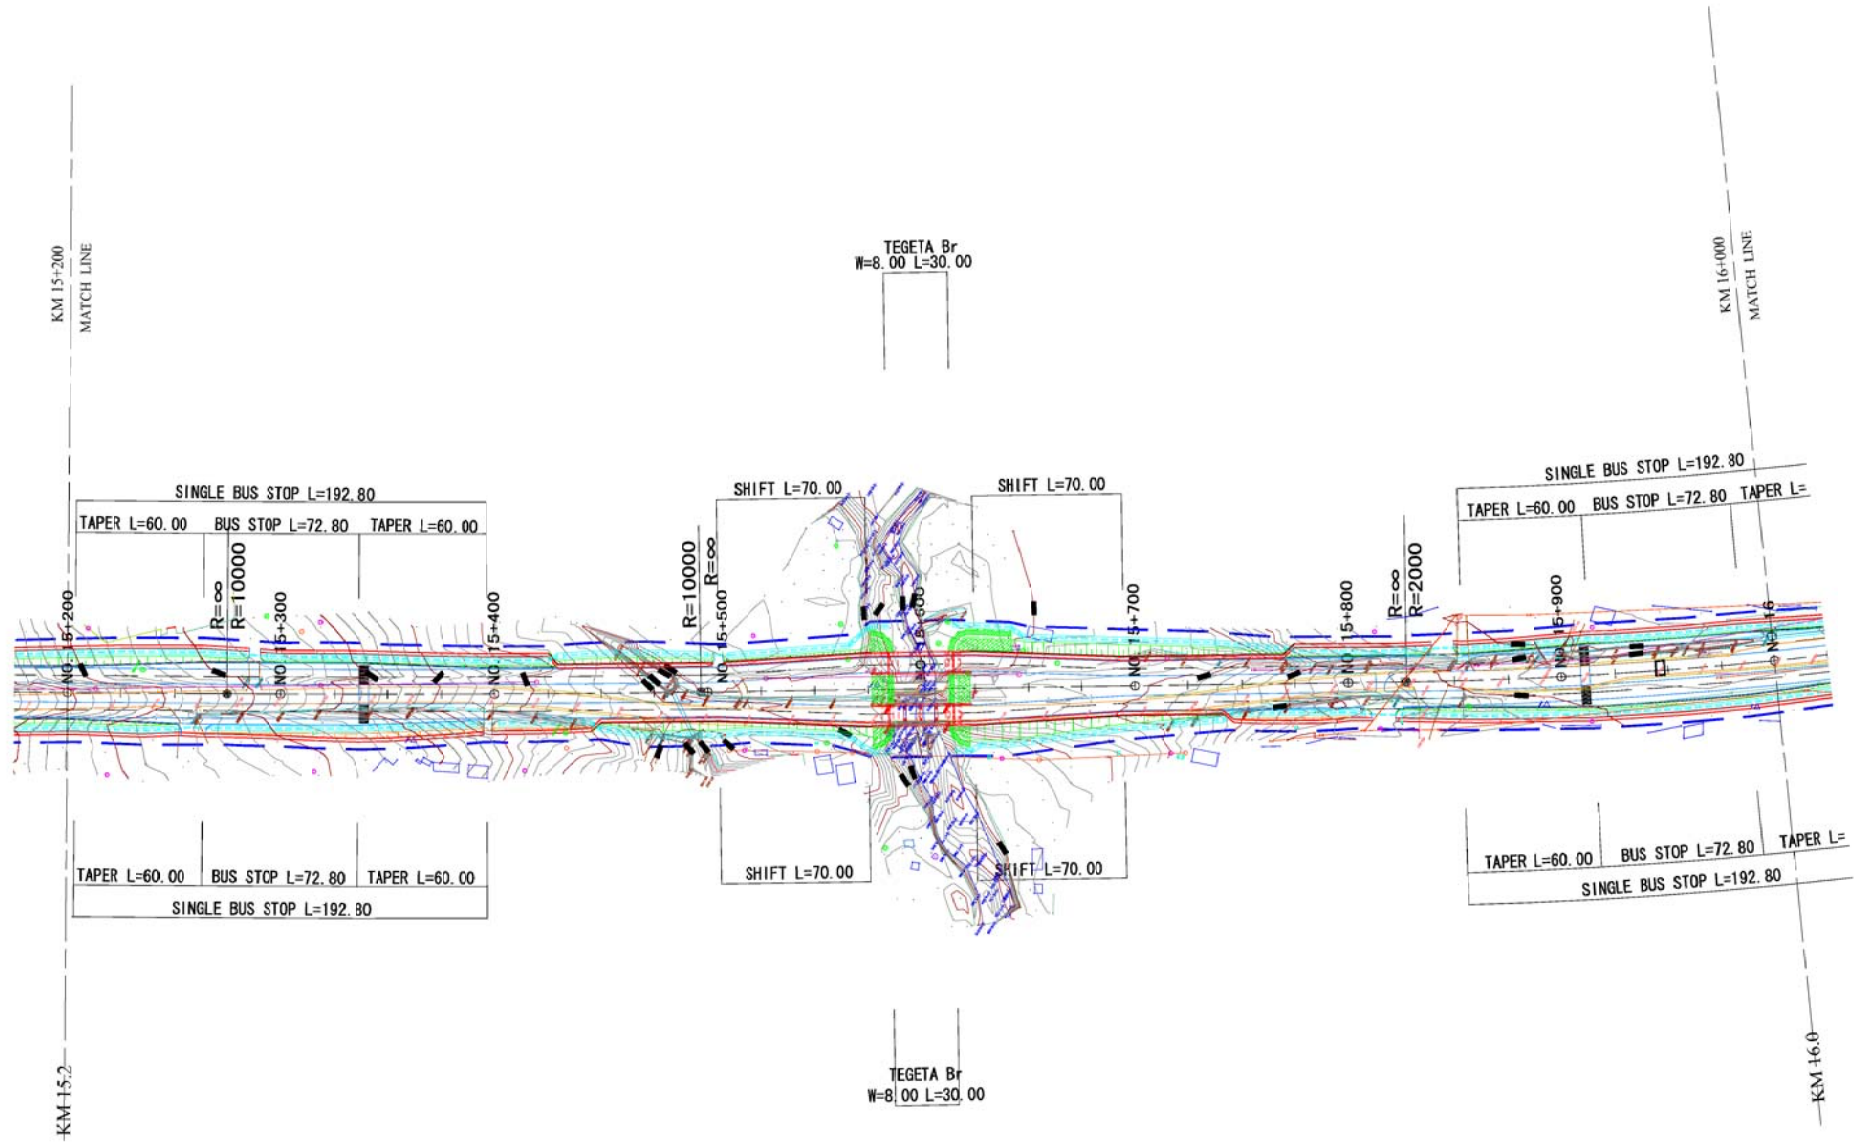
KM 15+200
MATCH LINE

TEGETA Br
W=8.00 L=30.00

KM 16+000
MATCH LINE

SINGLE BUS STOP L=192.80
TAPER L=60.00 BUS STOP L=72.80 TAPER L=60.00

SHIFT L=70.00

SHIFT L=70.00

SINGLE BUS STOP L=192.80
TAPER L=60.00 BUS STOP L=72.80 TAPER L=

R=∞
R=10000
NO.15+200
NO.15+300
NO.15+400
R=10000
R=∞
NO.15+500
NO.15+600
NO.15+700
NO.15+800
R=∞
R=2000
NO.15+900
NO.16

TAPER L=60.00 BUS STOP L=72.80 TAPER L=60.00
SINGLE BUS STOP L=192.80

SHIFT L=70.00

SHIFT L=70.00

TAPER L=60.00 BUS STOP L=72.80 TAPER L=
SINGLE BUS STOP L=192.80

TEGETA Br
W=8.00 L=30.00

KM 15.2

KM 16.0